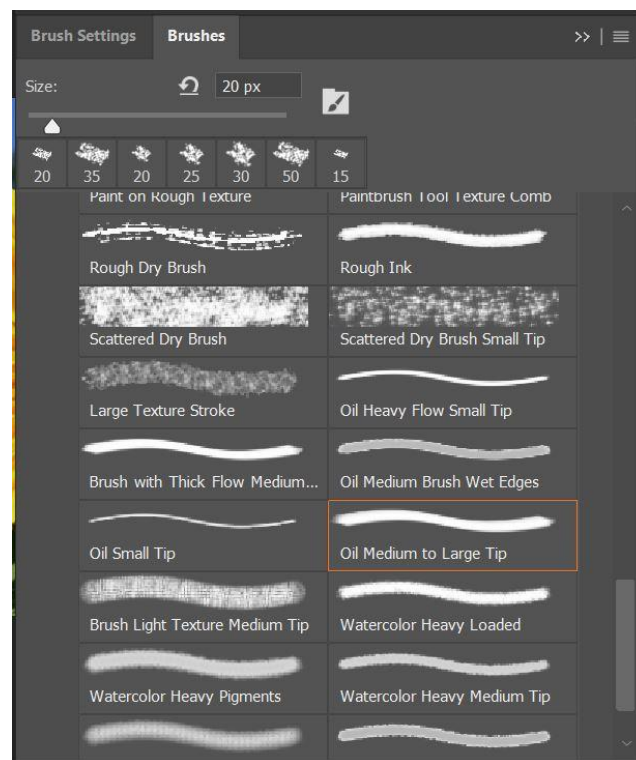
Brush Settings Brushes

>> | ≡

Size: 20 px

20 35 20 25 30 50 15

Paint on Rough Texture
Paintbrush Tool Texture Comb

Rough Dry Brush
Rough Ink

Scattered Dry Brush
Scattered Dry Brush Small Tip

Large Texture Stroke
Oil Heavy Flow Small Tip

Brush with Thick Flow Medium...
Oil Medium Brush Wet Edges

Oil Small Tip
Oil Medium to Large Tip

Brush Light Texture Medium Tip
Watercolor Heavy Loaded

Watercolor Heavy Pigments
Watercolor Heavy Medium Tip